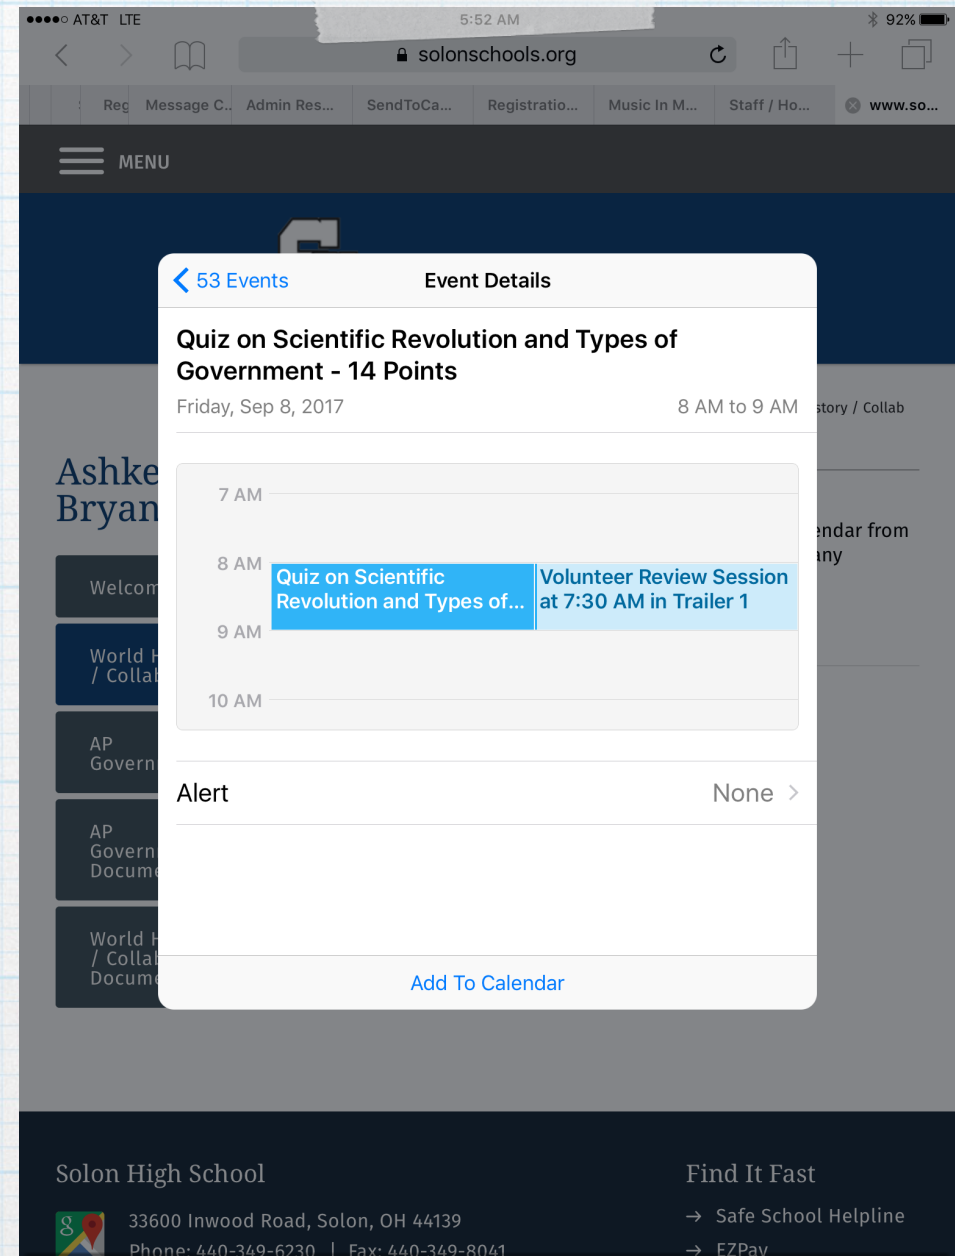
●●●●○ AT&T LTE 5:52 AM 92%

solonschools.org

Reg Message C... Admin Res... SendToCa... Registratio... Music In M... Staff / Ho... www.so...

MENU

53 Events Event Details

Quiz on Scientific Revolution and Types of Government - 14 Points

Friday, Sep 8, 2017 8 AM to 9 AM

7 AM

8 AM

Quiz on Scientific Revolution and Types of...

Volunteer Review Session at 7:30 AM in Trailer 1

9 AM

10 AM

Alert None

Add To Calendar

story / Collab

Ashke
Bryan

endar from
any

Welcom

World H
/ Collab

AP
Govern

AP
Govern
Docume

World H
/ Collab
Docume

Solon High School

33600 Inwood Road, Solon, OH 44139

Phone: 440-349-6230 | Fax: 440-349-8041

Find It Fast

→ Safe School Helpline

→ EZPay